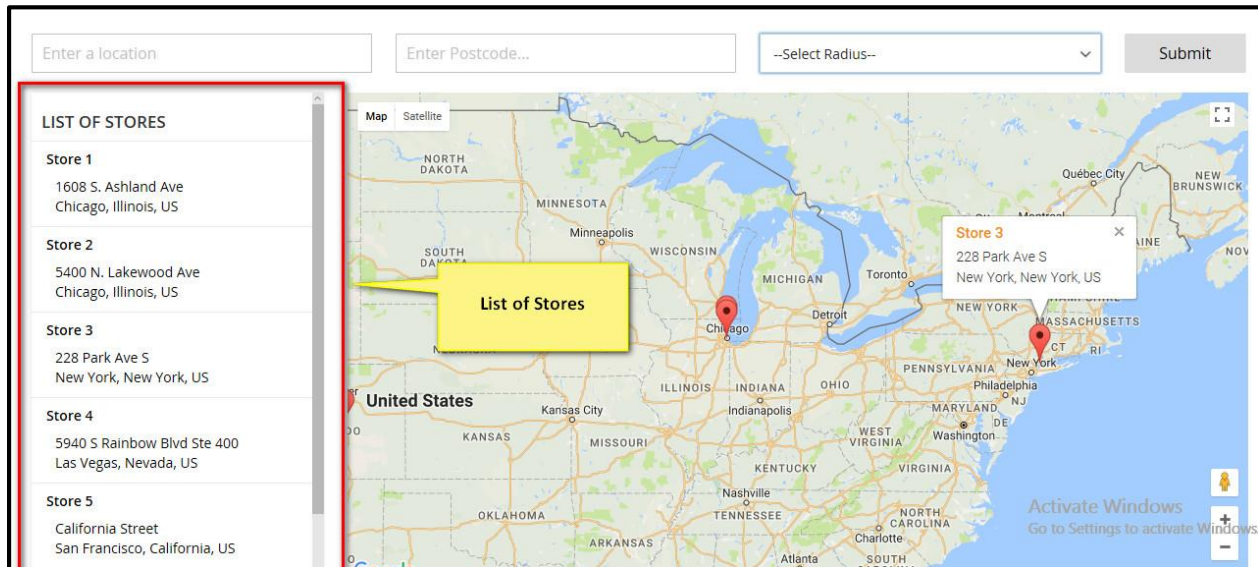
Enter a location

Enter Postcode...

--Select Radius--

Submit

LIST OF STORES

Store 1
1608 S. Ashland Ave
Chicago, Illinois, US

Store 2
5400 N. Lakewood Ave
Chicago, Illinois, US

Store 3
228 Park Ave S
New York, New York, US

Store 4
5940 S Rainbow Blvd Ste 400
Las Vegas, Nevada, US

Store 5
California Street
San Francisco, California, US

Map Satellite

List of Stores

Store 3
228 Park Ave S
New York, New York, US

NORTH DAKOTA
SOUTH DAKOTA
MINNESOTA
Minneapolis
WISCONSIN
MICHIGAN
Toronto
Québec City
NEW BRUNSWICK
NEW YORK
MASSACHUSETTS
CT
RI
New York
Chicago
Detroit
ILLINOIS
INDIANA
OHIO
PENNSYLVANIA
Philadelphia
NJ
MARYLAND
DE
Washington
WEST VIRGINIA
VIRGINIA
KENTUCKY
United States
Kansas City
KANSAS
MISSOURI
Indianapolis
Nashville
TENNESSEE
NORTH CAROLINA
Charlotte
OKLAHOMA
ARKANSAS
Atlanta
SOUTH

Activate Windows
Go to Settings to activate Windows.